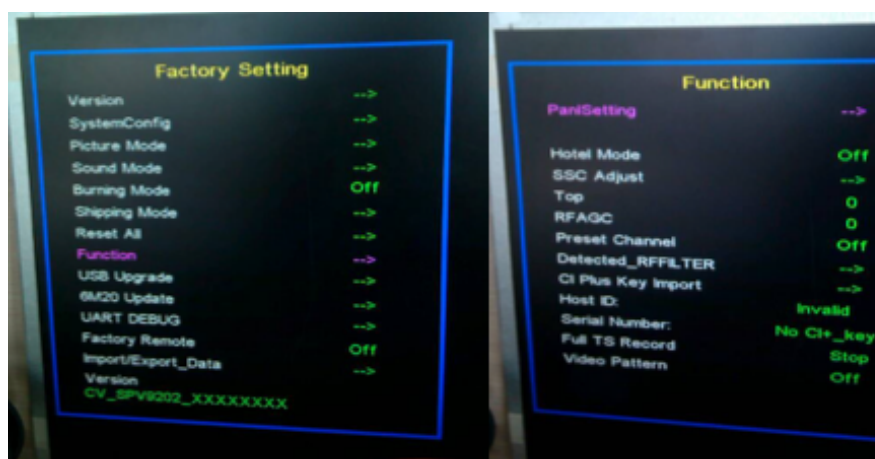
Factory Setting

| | |
|---|---|
| Version | --> |
| SystemConfig | --> |
| Picture Mode | --> |
| Sound Mode | --> |
| Burning Mode | Off |
| Shipping Mode | --> |
| Reset All | --> |
| Function | --> |
| USB Upgrade | --> |
| 6M20 Update | --> |
| UART DEBUG | --> |
| Factory Remote | Off |
| Import/Export_Data | --> |

Version
CV_SPV9202_XXXXXXXX

Function

| | |
|---|---|
| PanlSetting | --> |
| Hotel Mode | Off |
| SSC Adjust | --> |
| Top | 0 |
| RFAGC | 0 |
| Preset Channel | Off |
| Detected_RFFILTER | --> |
| CI Plus Key Import | --> |
| Host ID: | Invalid |
| Serial Number: | No CI+_key |
| Full TS Record | Stop |
| Video Pattern | Off |